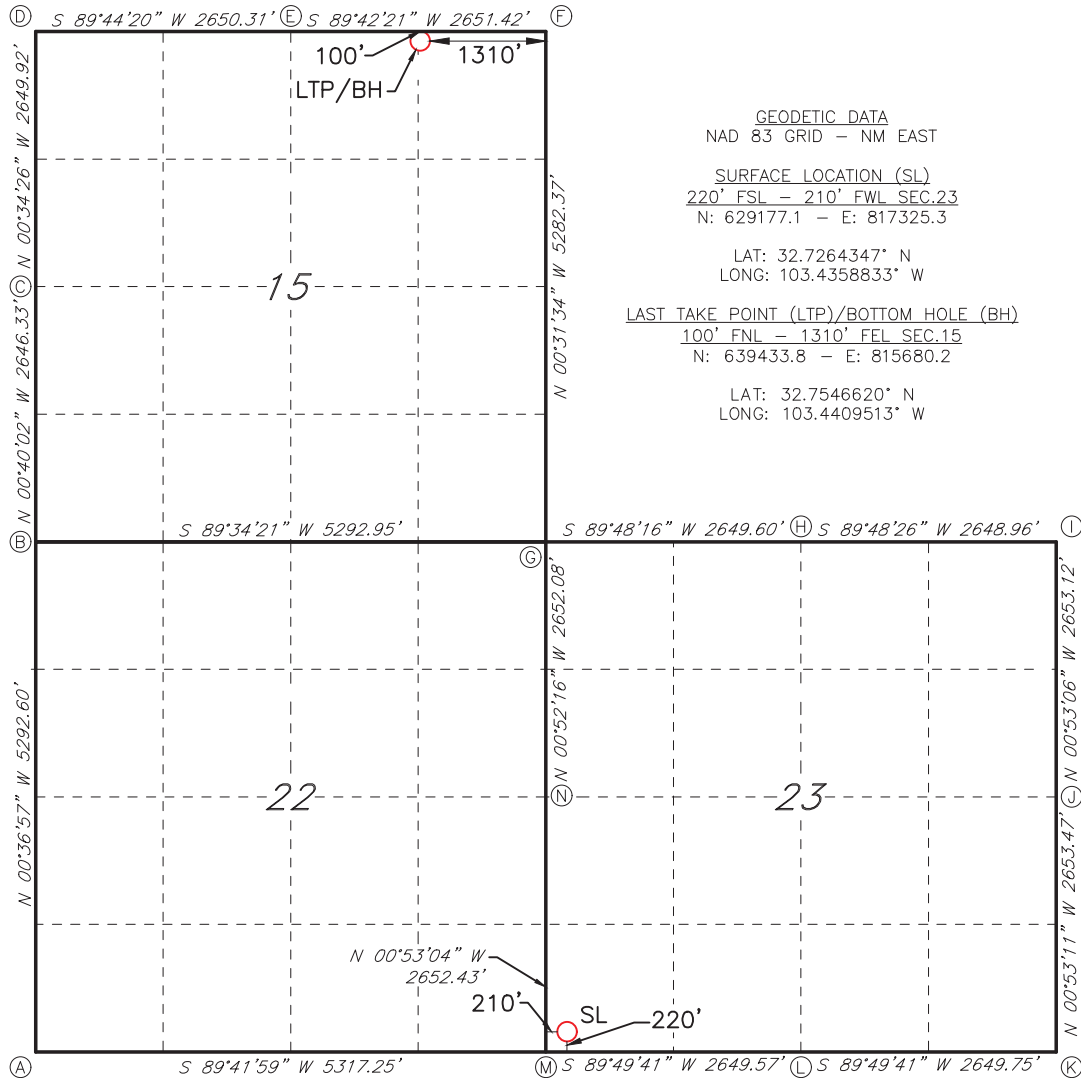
D S 89°44'20" W 2650.31' E S 89°42'21" W 2651.42' F

100'
1310'
LTP/BH

GEODETIC DATA
NAD 83 GRID – NM EAST

SURFACE LOCATION (SL)
220' FSL – 210' FWL SEC.23
N: 629177.1 – E: 817325.3

LAT: 32.7264347° N
LONG: 103.4358833° W

LAST TAKE POINT (LTP)/BOTTOM HOLE (BH)
100' FNL – 1310' FEL SEC.15
N: 639433.8 – E: 815680.2

LAT: 32.7546620° N
LONG: 103.4409513° W

N 00°40'02" W 2646.33' C N 00°34'26" W 2649.92'

15

N 00°31'34" W 5282.37'

B S 89°34'21" W 5292.95'

G S 89°48'16" W 2649.60' H S 89°48'26" W 2648.96' I

N 00°52'16" W 2652.08'

N 00°53'06" W 2653.12'

N 00°36'57" W 5292.60'

22

N

23

J N 00°53'11" W 2653.47'

N 00°53'04" W 2652.43'

210'
SL
220'

A S 89°41'59" W 5317.25' M S 89°49'41" W 2649.57' L S 89°49'41" W 2649.75' K